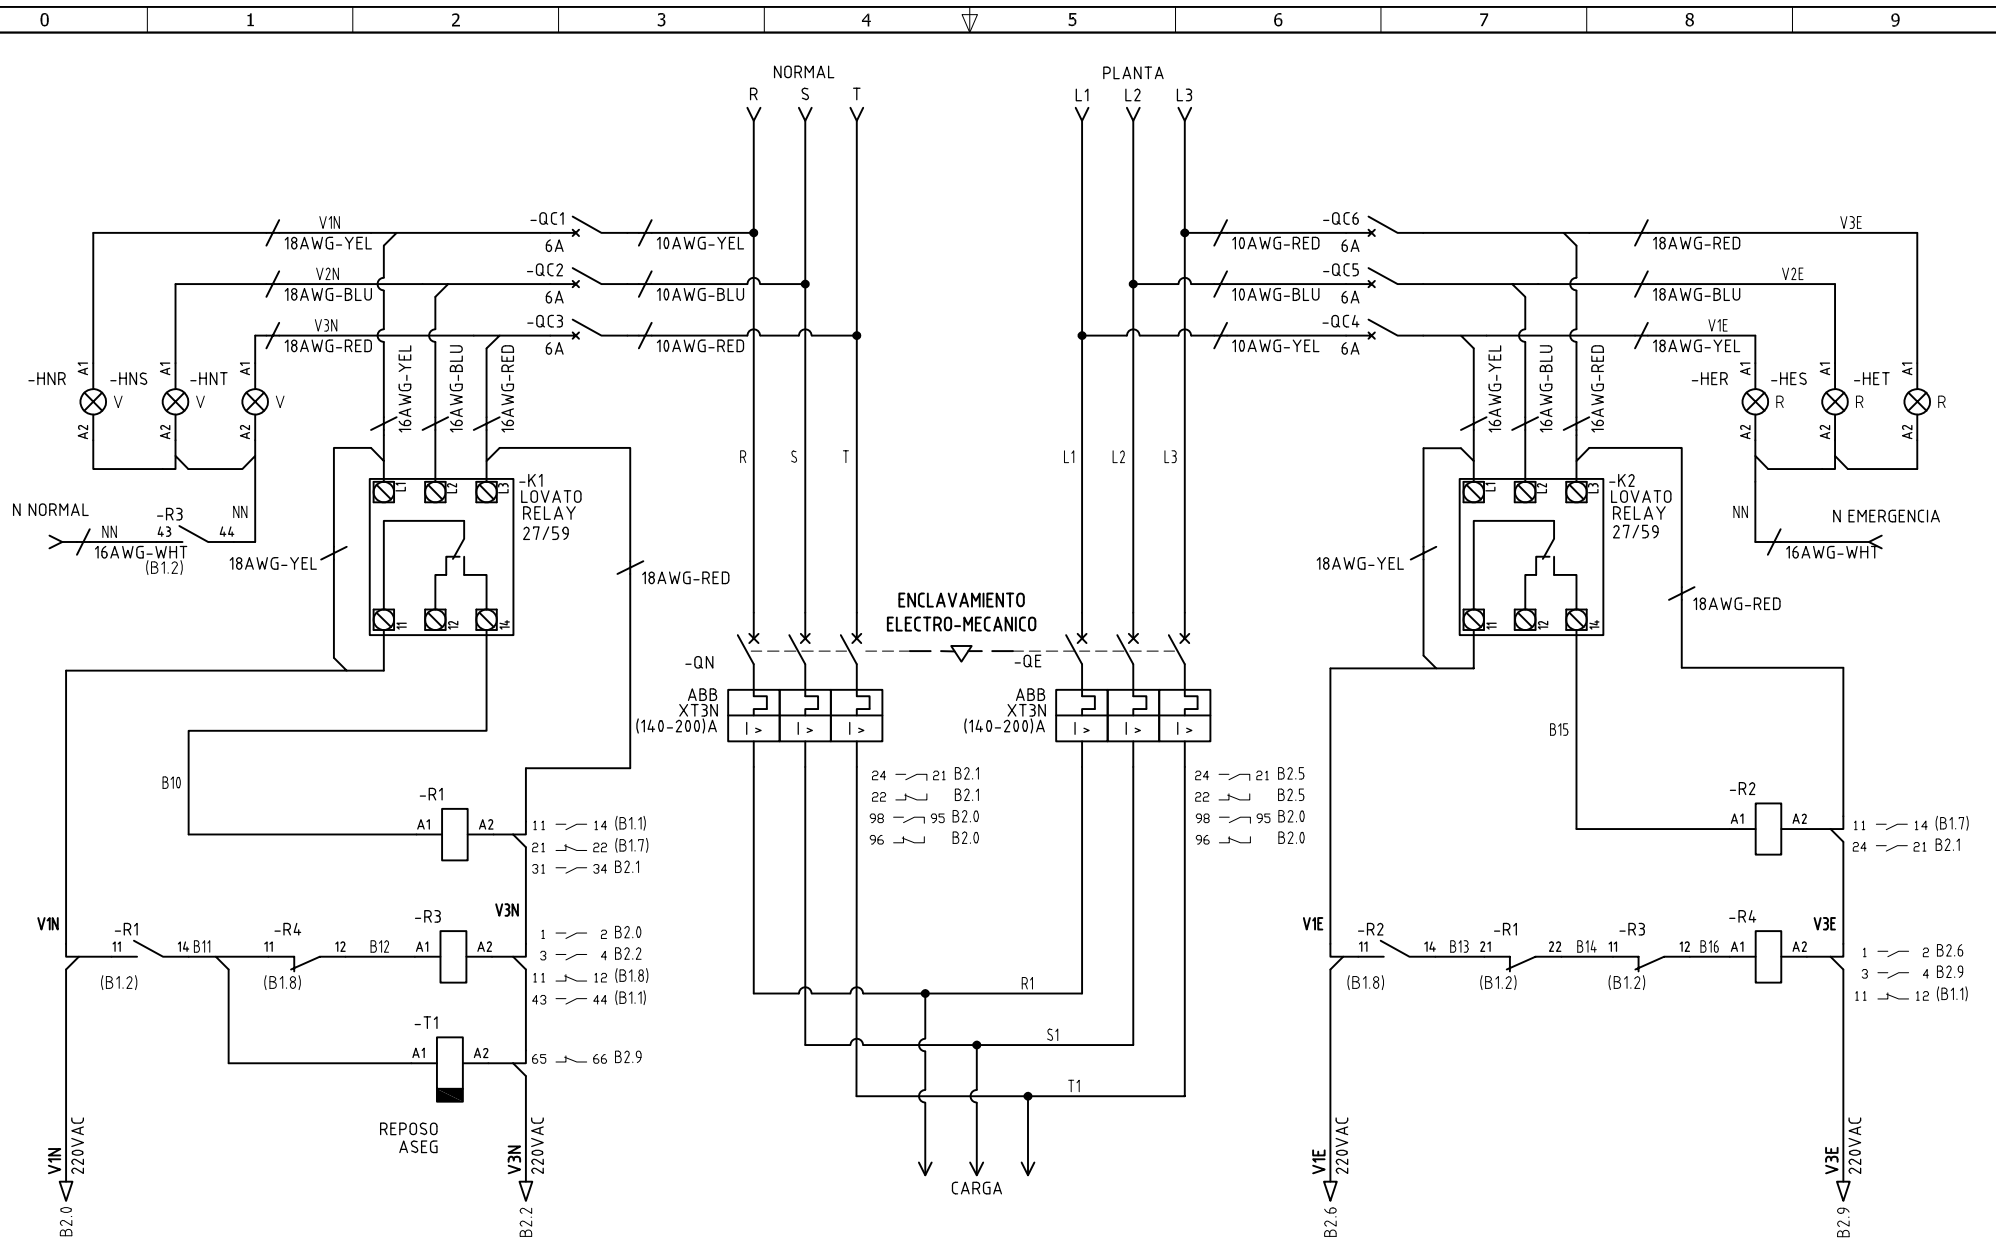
0 1 2 3 4 5 6 7 8 9

NORMAL
R S T

PLANTA
L1 L2 L3

V1N
18AWG-YEL
-QC1
6A
10AWG-YEL

V2N
18AWG-BLU
-QC2
6A
10AWG-BLU

V3N
18AWG-RED
-QC3
6A
10AWG-RED

-QC6
10AWG-RED 6A
18AWG-RED
V3E

-QC5
10AWG-BLU 6A
18AWG-BLU
V2E

-QC4
10AWG-YEL 6A
V1E
18AWG-YEL

-HNR A1 V A2
-HNS A1 V A2
-HNT A1 V A2

16AWG-YEL 16AWG-BLU 16AWG-RED

-HER A1 R A2
-HES A1 R A2
-HET A1 R A2

16AWG-YEL 16AWG-BLU 16AWG-RED

R S T
L1 L2 L3

N NORMAL
NN
-R3
43 44
NN
16AWG-WHT
(B1.2)

L1 L2 L3
-K1
LOVATO
RELAY
27/59
11 12 14
18AWG-YEL
18AWG-RED

L1 L2 L3
-K2
LOVATO
RELAY
27/59
11 12 14
18AWG-YEL
18AWG-RED

NN
N EMERGENCIA
16AWG-WHT

ENCLAVAMIENTO
ELECTRO-MECANICO

-QN
ABB
XT3N
(140-200)A
I > I > I >

-QE
ABB
XT3N
(140-200)A
I > I > I >

24 21 B2.1
22 B2.1
98 95 B2.0
96 B2.0

24 21 B2.5
22 B2.5
98 95 B2.0
96 B2.0

B10
-R1
A1 A2
11 14 (B1.1)
21 22 (B1.7)
31 34 B2.1

B15
-R2
A1 A2
11 14 (B1.7)
24 21 B2.1

V1N
-R1
11 14 B11
(B1.2)
-R4
11 12 B12
(B1.8)
-R3
A1 A2
V3N
1 2 B2.0
3 4 B2.2
11 12 (B1.8)
43 44 (B1.1)

-T1
A1 A2
65 66 B2.9
REPOSO
ASEG

V1E
-R2
11 14 B13
(B1.8)
-R1
21 22 B14
(B1.2)
-R3
11 12 B16
(B1.2)
-R4
A1 A2
V3E
1 2 B2.6
3 4 B2.9
11 12 (B1.1)

R1
S1
T1

CARGA

V1N 220VAC B2.0
V3N 220VAC B2.2
V1E 220VAC B2.6
V3E 220VAC B2.9